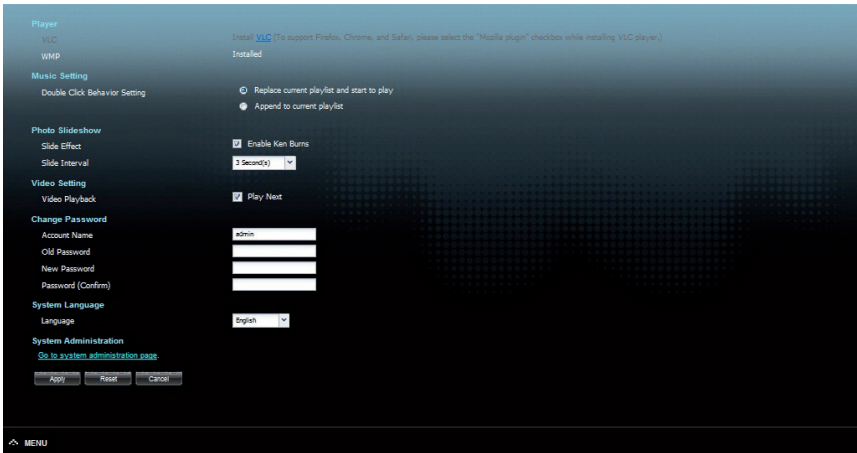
Player
VLC
Install VLC (To support Firefox, Chrome, and Safari, please select the "Mozilla plugin" checkbox while installing VLC player.)
WMP
Installed

Music Setting
Double Click Behavior Setting
Replace current playlist and start to play
Append to current playlist

Photo Slideshow
Slide Effect
Enable Ken Burns
Slide Interval
3 Second(s)

Video Setting
Video Playback
Play Next

Change Password
Account Name
admin
Old Password
New Password
Password (Confirm)

System Language
Language
English

System Administration
Go to system administration page.

Apply
Reset
Cancel

MENU